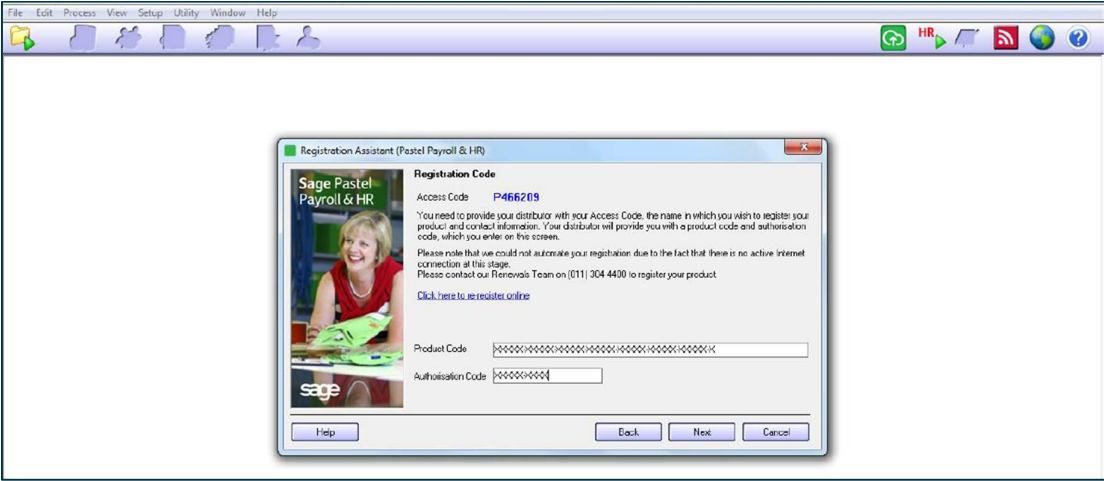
File Edit Process View Setup Utility Window Help

HR

Registration Assistant (Pastel Payroll & HR)

Sage Pastel Payroll & HR

sage

Registration Code

Access Code P466209

You need to provide your distributor with your Access Code, the name in which you wish to register your product and contact information. Your distributor will provide you with a product code and authorisation code, which you enter on this screen.

Please note that we could not automate your registration due to the fact that there is no active Internet connection at this stage.
Please contact our Renewals Team on (011) 304 4400 to register your product.

Click here to re-register online

Product Code XXXXXXXXXXXXXXXXXXXXXXXXXXXXXXXXXX

Authorisation Code XXXXXXXXX

Help

Back

Next

Cancel